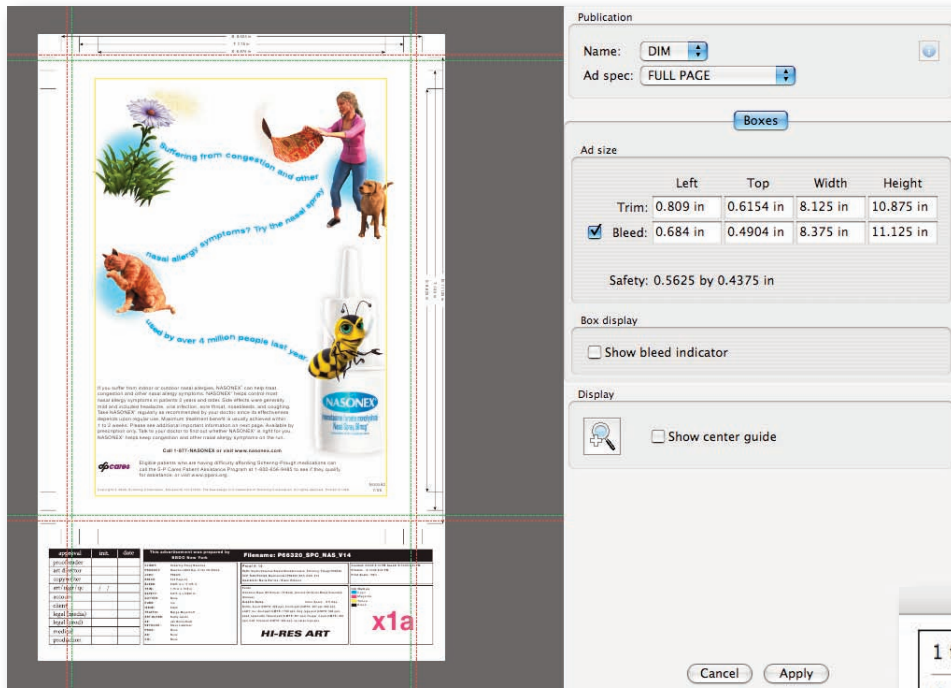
Suffering from congestion and other nasal allergy symptoms? Try the nasal spray used by over 4 million people last year.

NASONEX

If you suffer from indoor or outdoor nasal allergies, NASONEX® can help treat congestion and other nasal allergy symptoms. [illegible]

Call 1-877-NASONEX or visit www.nasonex.com

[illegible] cares

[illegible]

| approval | init. | date |
|---|---|---|
| proofreader | | |
| art director | | |
| copywriter | | |
| art buyer/op | | |
| account | | |
| client | | |
| legal (media) | | |
| legal (result) | | |
| medical | | |
| production | | |

This advertisement was prepared by

Filename: P06320_SPC_NAS_V14

HI-RES ART

x1a

Publication

Name: DIM

Ad spec: FULL PAGE

Boxes

Ad size

| | Left | Top | Width | Height |
|---|---|---|---|---|
| Trim: | 0.809 in | 0.6154 in | 8.125 in | 10.875 in |
| Bleed: | 0.684 in | 0.4904 in | 8.375 in | 11.125 in |

Safety: 0.5625 by 0.4375 in

Box display

Show bleed indicator

Display

Show center guide

Cancel

Apply